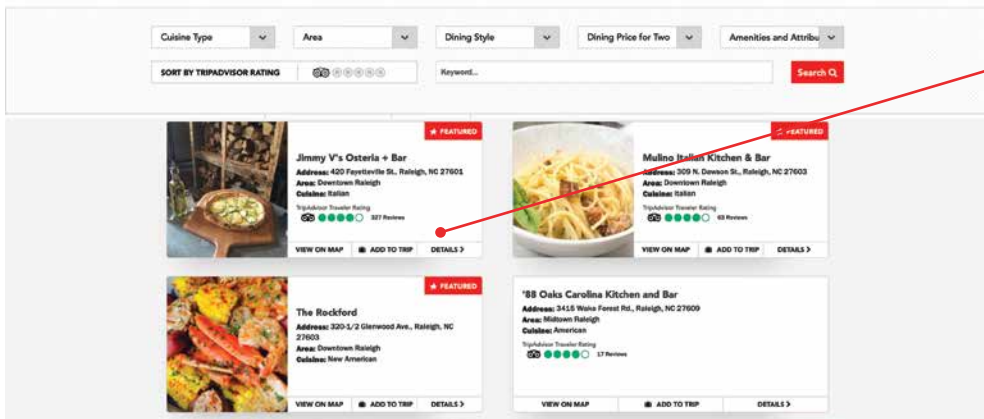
Cuisine Type
Area
Dining Style
Dining Price for Two
Amenities and Attribu
SORT BY TRIPADVISOR RATING
Keyword...
Search

FEATURED
Jimmy V's Osteria + Bar
Address: 420 Fayetteville St., Raleigh, NC 27601
Area: Downtown Raleigh
Cuisine: Italian
TripAdvisor Traveler Rating
327 Reviews
VIEW ON MAP
ADD TO TRIP
DETAILS

FEATURED
Mulino Italian Kitchen & Bar
Address: 309 N. Dawson St., Raleigh, NC 27603
Area: Downtown Raleigh
Cuisine: Italian
TripAdvisor Traveler Rating
63 Reviews
VIEW ON MAP
ADD TO TRIP
DETAILS

FEATURED
The Rockford
Address: 320-1/2 Glenwood Ave., Raleigh, NC 27603
Area: Downtown Raleigh
Cuisine: New American
VIEW ON MAP
ADD TO TRIP
DETAILS

'88 Oaks Carolina Kitchen and Bar
Address: 3415 Wake Forest Rd., Raleigh, NC 27609
Area: Midtown Raleigh
Cuisine: American
TripAdvisor Traveler Rating
17 Reviews
VIEW ON MAP
ADD TO TRIP
DETAILS